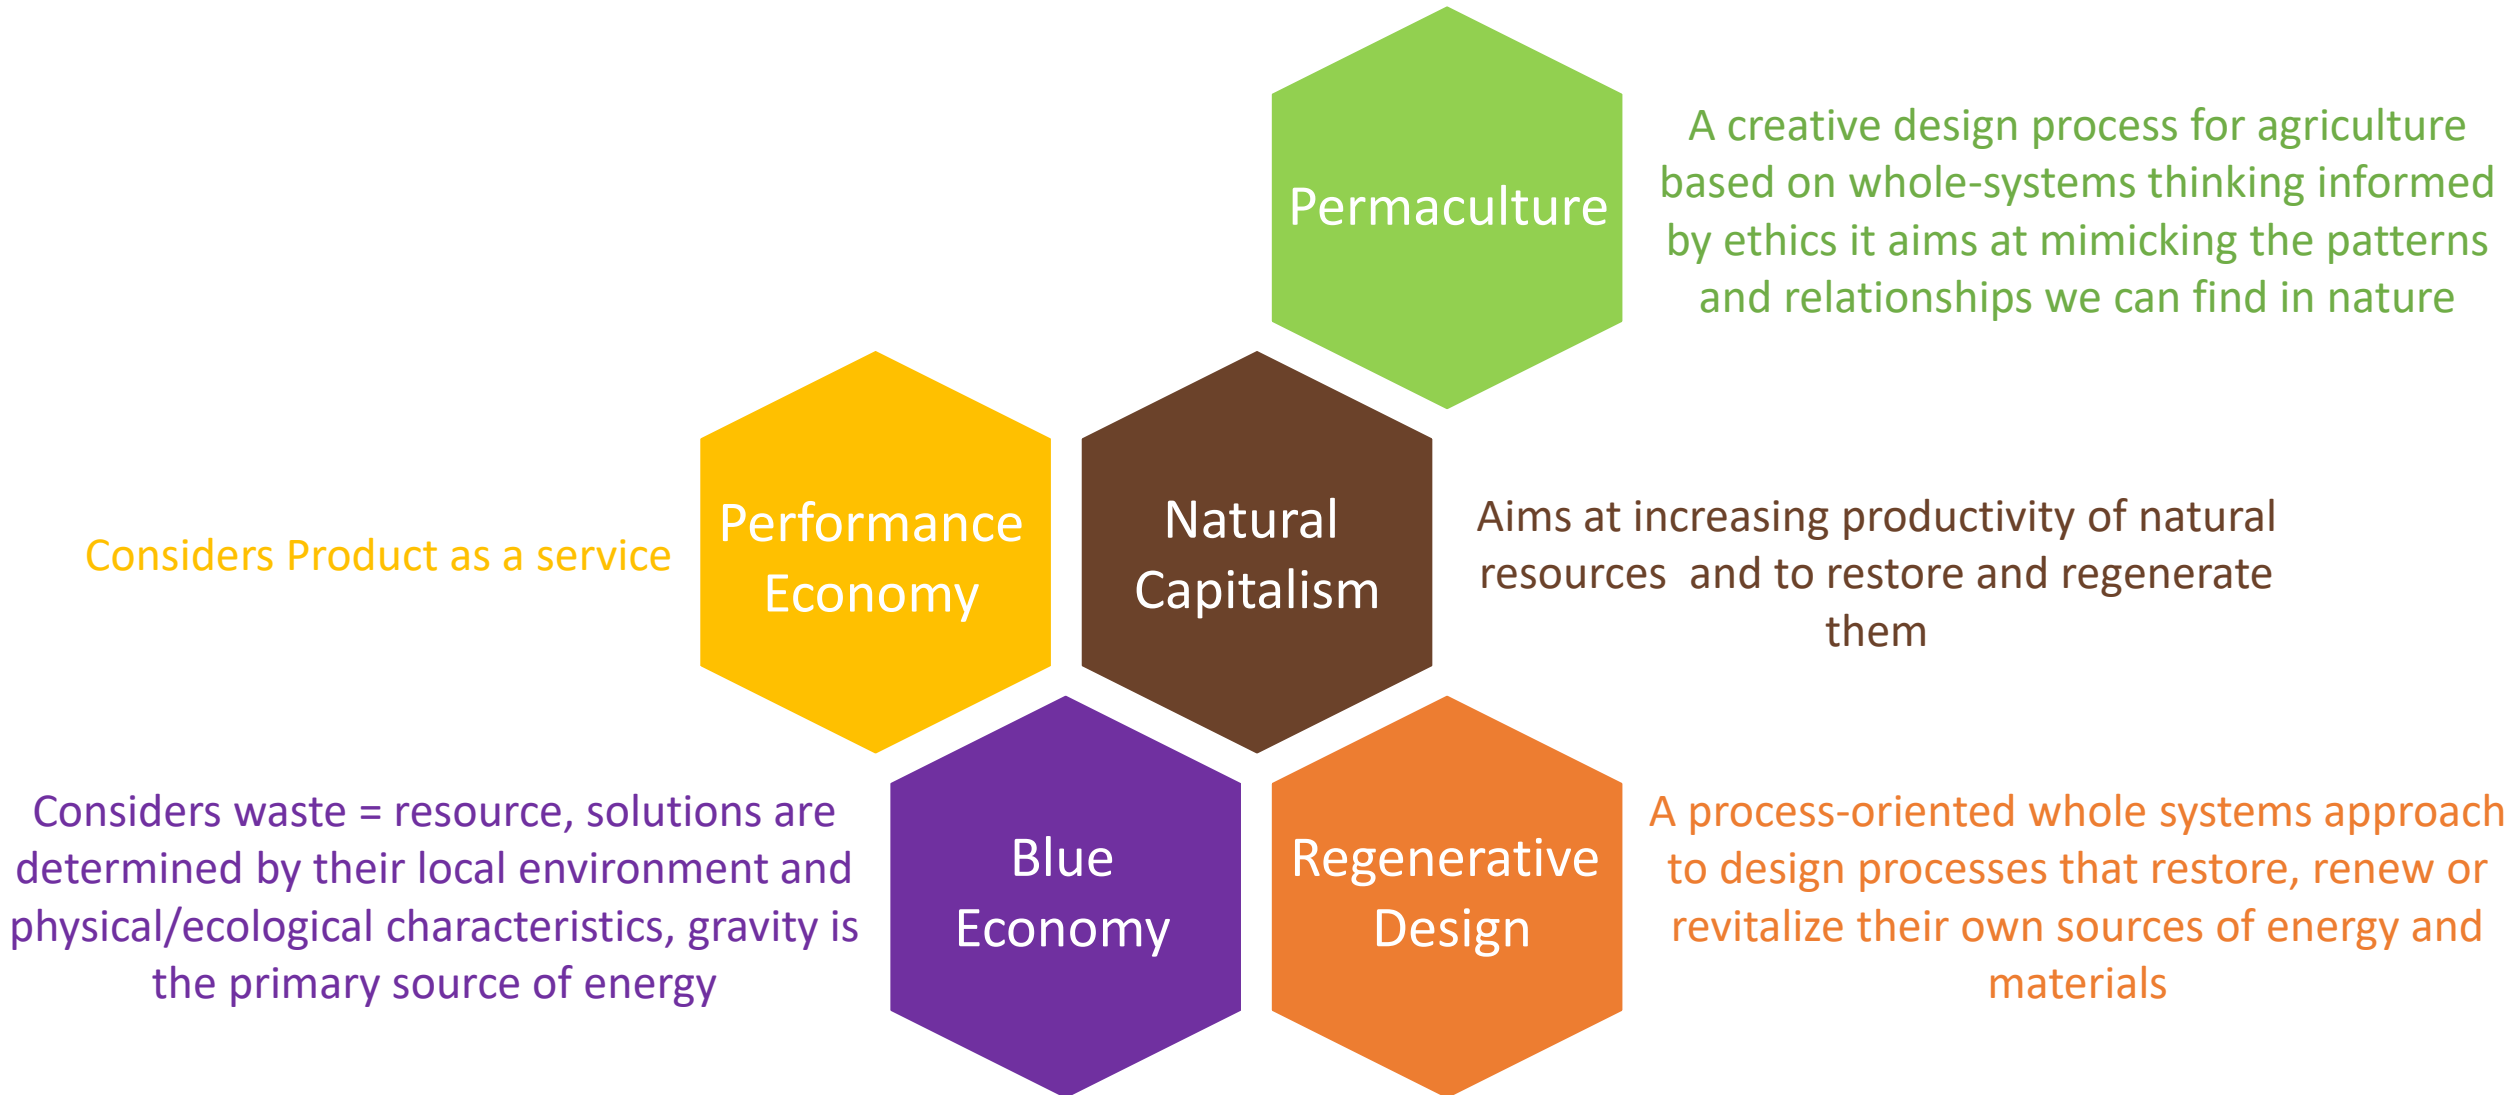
Permaculture

A creative design process for agriculture based on whole-systems thinking informed by ethics it aims at mimicking the patterns and relationships we can find in nature

Considers Product as a service

Performance Economy

Natural Capitalism

Aims at increasing productivity of natural resources and to restore and regenerate them

Considers waste = resource, solutions are determined by their local environment and physical/ecological characteristics, gravity is the primary source of energy

Blue Economy

Regenerative Design

A process-oriented whole systems approach to design processes that restore, renew or revitalize their own sources of energy and materials